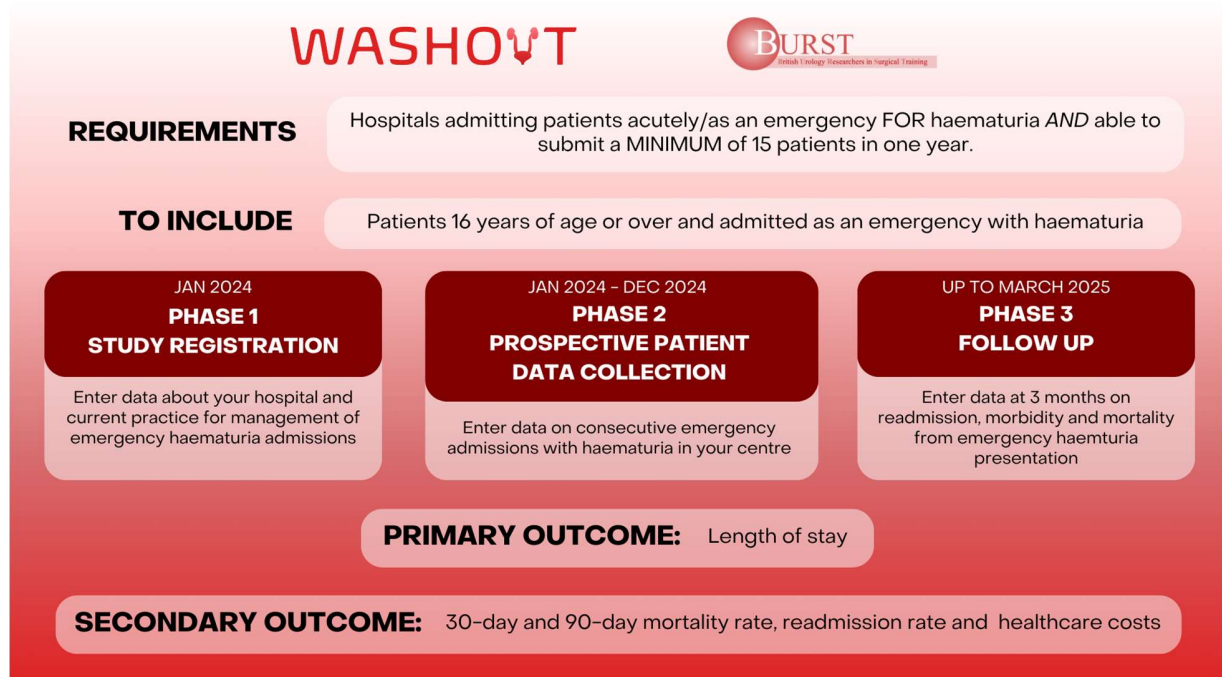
WASHOUT

BURST
British Urology Researchers in Surgical Training

REQUIREMENTS

Hospitals admitting patients acutely/as an emergency FOR haematuria *AND* able to submit a MINIMUM of 15 patients in one year.

TO INCLUDE

Patients 16 years of age or over and admitted as an emergency with haematuria

JAN 2024
PHASE 1
STUDY REGISTRATION

Enter data about your hospital and current practice for management of emergency haematuria admissions

JAN 2024 - DEC 2024
PHASE 2
PROSPECTIVE PATIENT DATA COLLECTION

Enter data on consecutive emergency admissions with haematuria in your centre

UP TO MARCH 2025
PHASE 3
FOLLOW UP

Enter data at 3 months on readmission, morbidity and mortality from emergency haemturia presentation

PRIMARY OUTCOME: Length of stay

SECONDARY OUTCOME: 30-day and 90-day mortality rate, readmission rate and healthcare costs